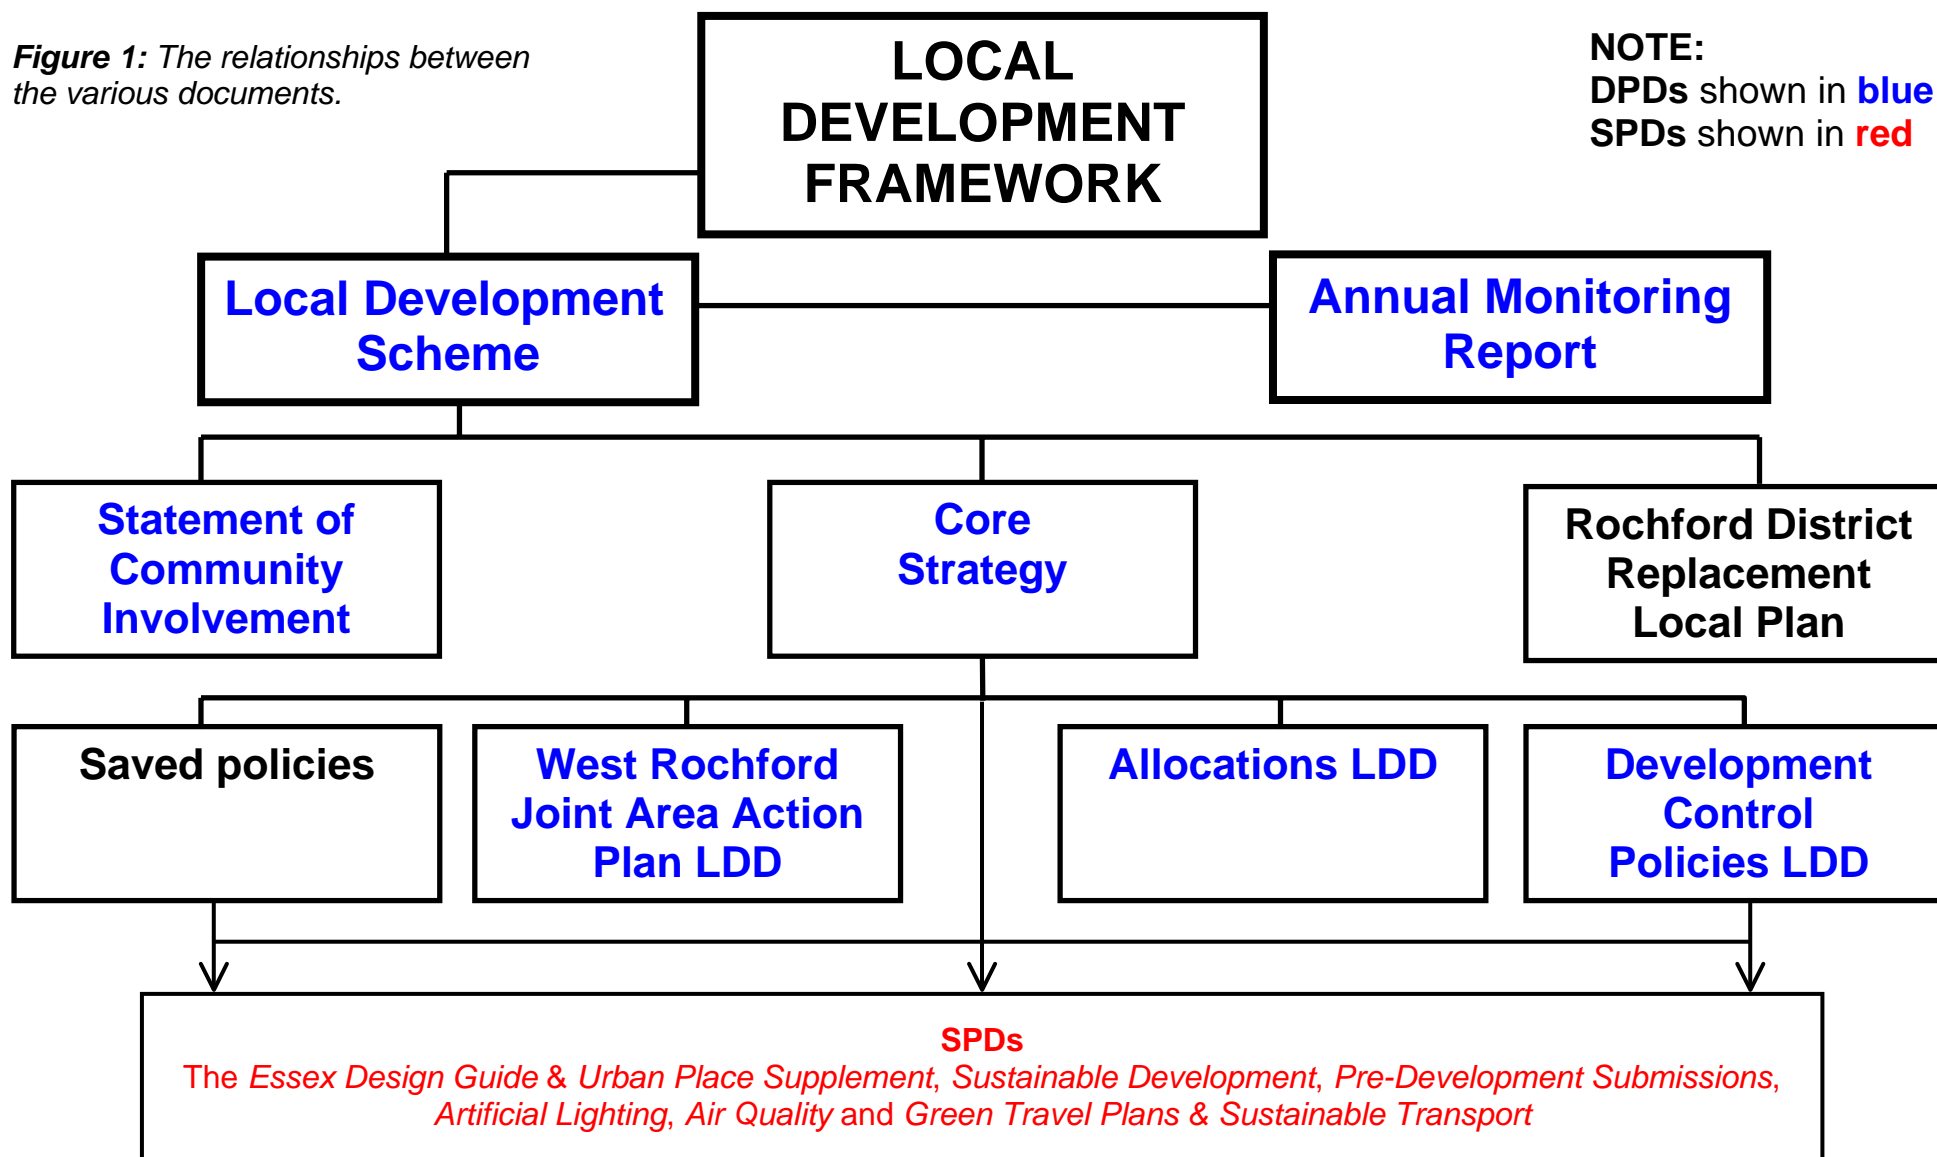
Figure 1: The relationships between the various documents.

LOCAL DEVELOPMENT FRAMEWORK

NOTE:
DPDs shown in blue
SPDs shown in red

Local Development Scheme

Annual Monitoring Report

Statement of Community Involvement

Core Strategy

Rochford District Replacement Local Plan

Saved policies

West Rochford Joint Area Action Plan LDD

Allocations LDD

Development Control Policies LDD

SPDs
The Essex Design Guide & Urban Place Supplement, Sustainable Development, Pre-Development Submissions, Artificial Lighting, Air Quality and Green Travel Plans & Sustainable Transport